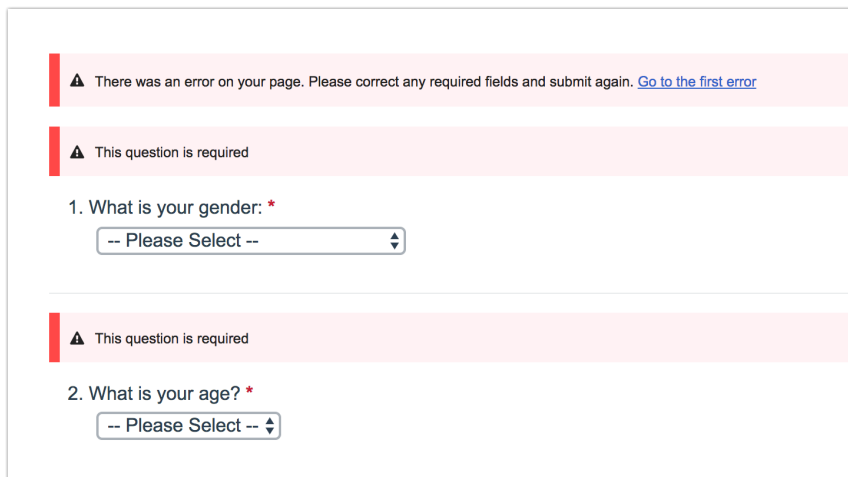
There was an error on your page. Please correct any required fields and submit again. Go to the first error

This question is required

1. What is your gender: *

-- Please Select --

This question is required

2. What is your age? *

-- Please Select --